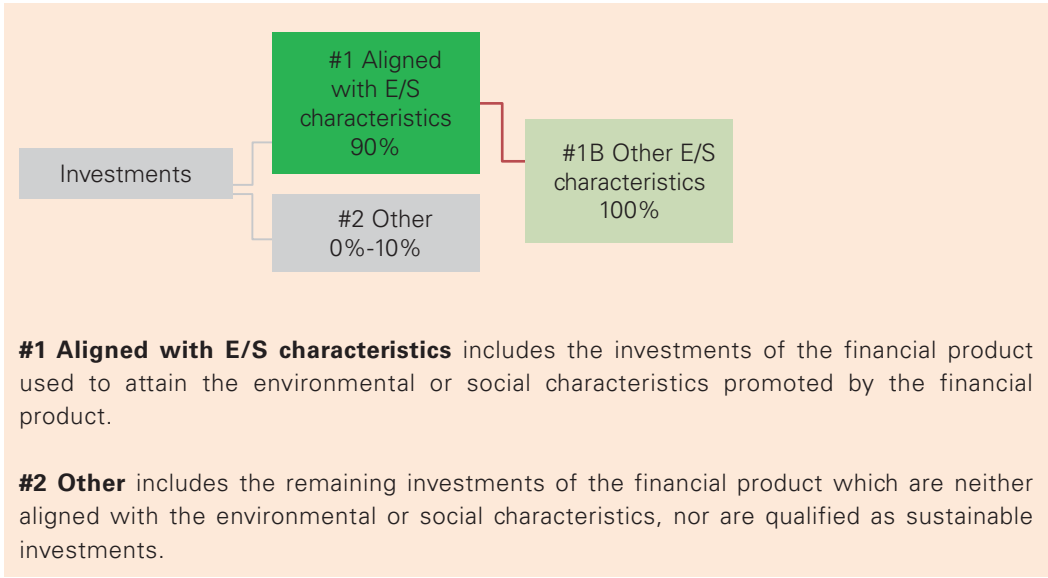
Investments

#1 Aligned with E/S characteristics 90%

#1B Other E/S characteristics 100%

#2 Other 0%-10%

**#1 Aligned with E/S characteristics** includes the investments of the financial product used to attain the environmental or social characteristics promoted by the financial product.

**#2 Other** includes the remaining investments of the financial product which are neither aligned with the environmental or social characteristics, nor are qualified as sustainable investments.